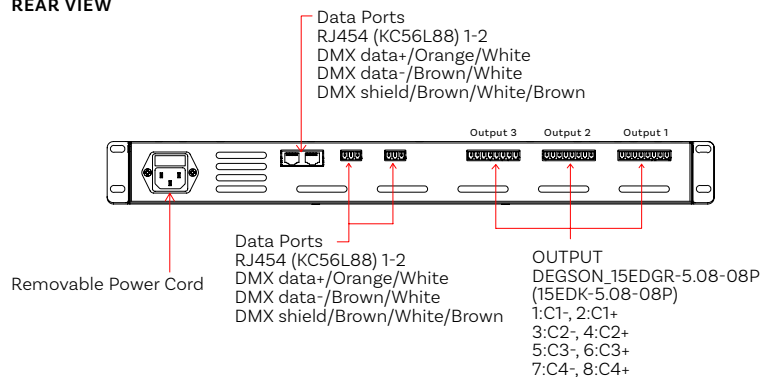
REAR VIEW

Data Ports
RJ454 (KC56L88) 1-2
DMX data+/Orange/White
DMX data-/Brown/White
DMX shield/Brown/White/Brown

Output 3
Output 2
Output 1

Data Ports
RJ454 (KC56L88) 1-2
DMX data+/Orange/White
DMX data-/Brown/White
DMX shield/Brown/White/Brown

Removable Power Cord

OUTPUT
DEGSON_15EDGR-5.08-08P
(15EDK-5.08-08P)
1:C1-, 2:C1+
3:C2-, 4:C2+
5:C3-, 6:C3+
7:C4-, 8:C4+